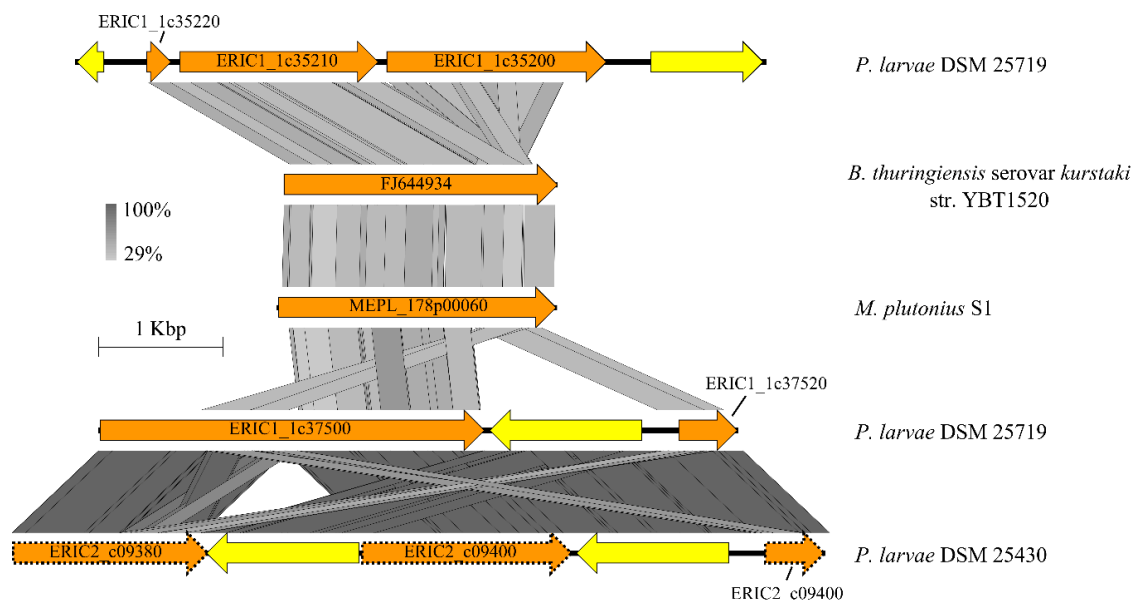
ERIC1_1c35220

ERIC1_1c35210

ERIC1_1c35200

*P. larvae* DSM 25719

FJ644934

*B. thuringiensis* serovar *kurstaki* str. YBT1520

100%

29%

MEPL_178p00060

*M. plutonius* S1

1 Kbp

ERIC1_1c37520

ERIC1_1c37500

*P. larvae* DSM 25719

ERIC2_c09380

ERIC2_c09400

*P. larvae* DSM 25430

ERIC2_c09400